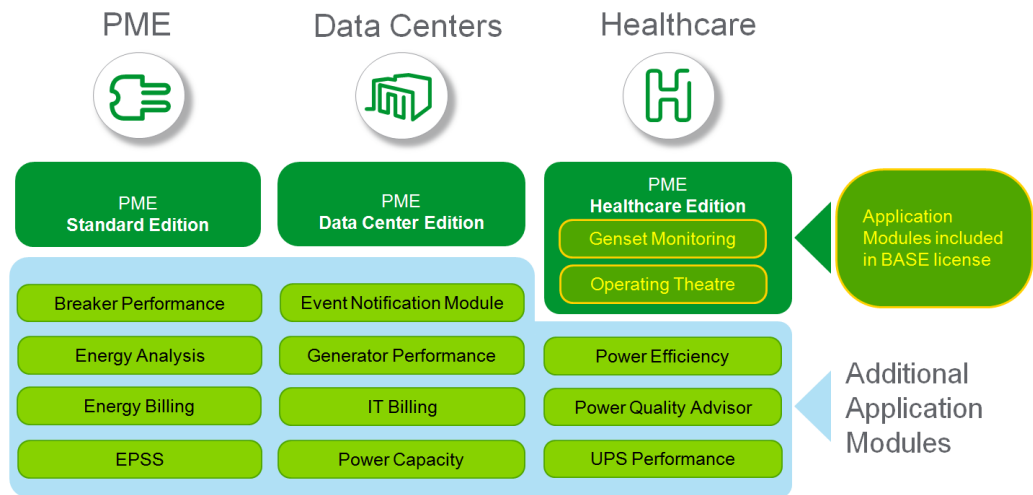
PME

Data Centers

Healthcare

PME
Standard Edition

PME
Data Center Edition

PME
Healthcare Edition

Genset Monitoring

Operating Theatre

Application Modules included in BASE license

Breaker Performance

Event Notification Module

Energy Analysis

Generator Performance

Power Efficiency

Energy Billing

IT Billing

Power Quality Advisor

EPSS

Power Capacity

UPS Performance

Additional Application Modules